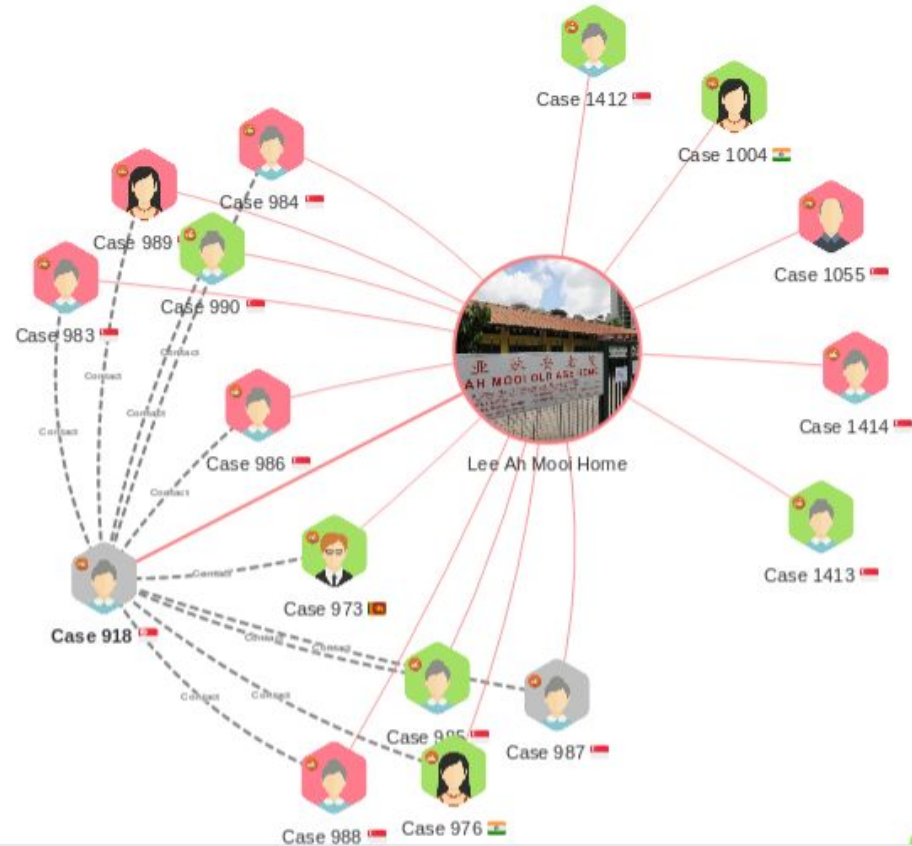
Case 1412

Case 1004

Case 984

Case 989

Case 1055

Case 990

Case 983

Contact

Contact

Contact

Contact

Contact

AH MOOI OLD AGE HOME

Case 1414

Case 986

Lee Ah Mooi Home

Contact

Case 1413

Contact

Case 973

Case 918

Contact

Contact

Contact

Contact

Case 985

Case 987

Case 988

Case 976